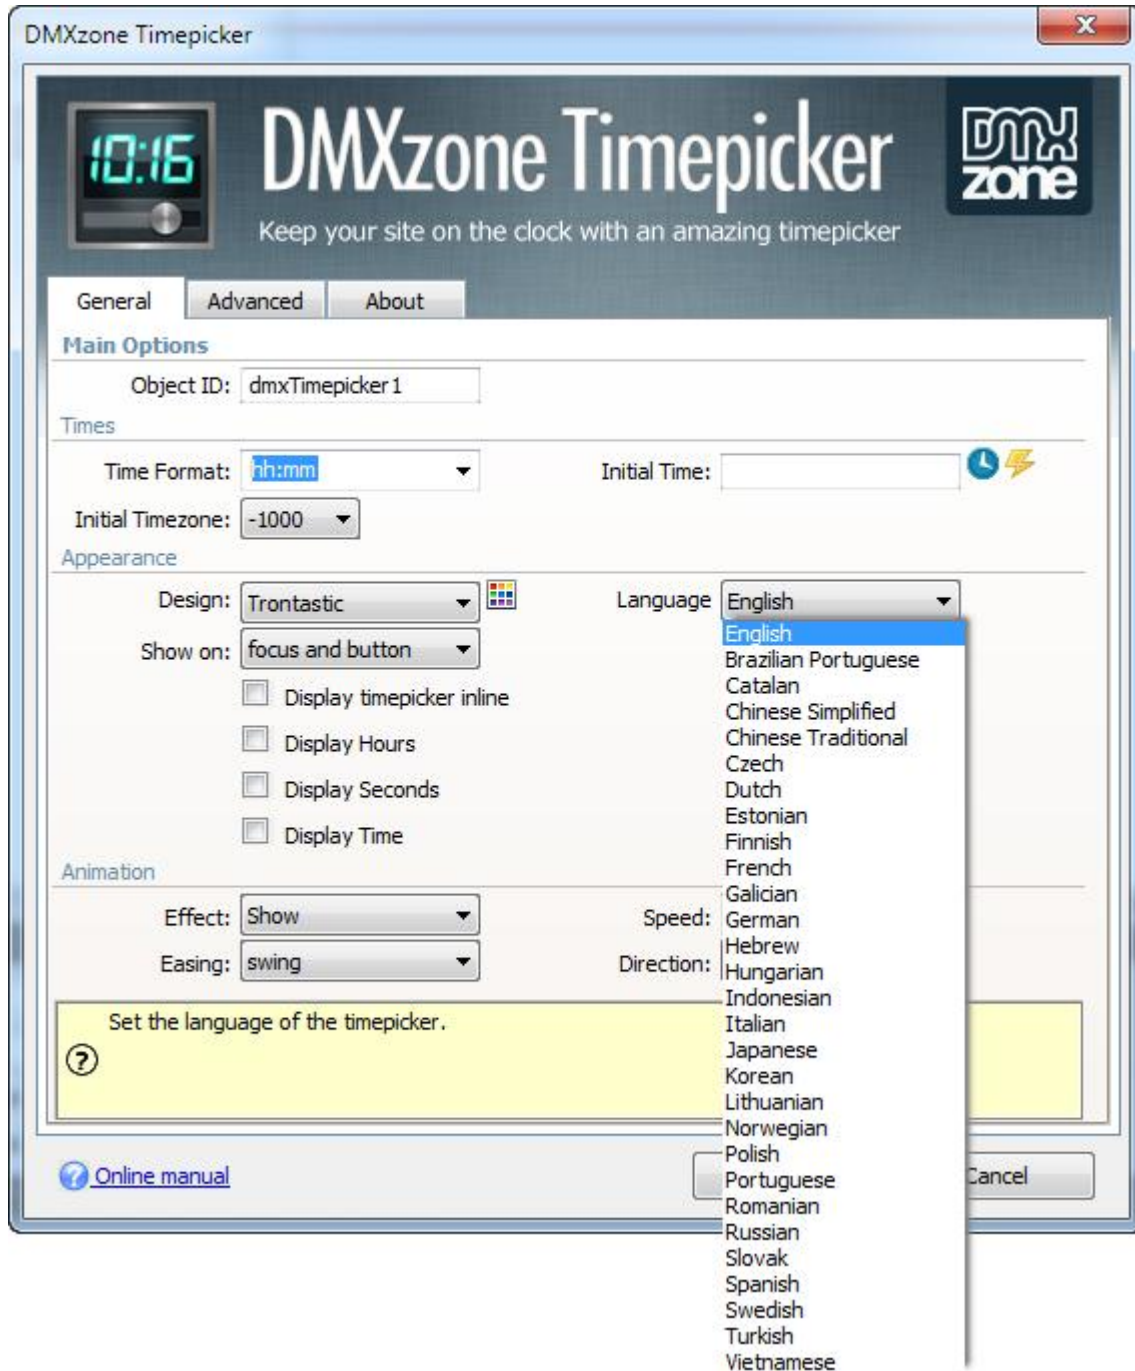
DMXzone Timepicker

10:16

DMXzone Timepicker

Keep your site on the clock with an amazing timepicker

DMX zone

General | Advanced | About

Main Options

Object ID: dmxTimepicker1

Times

Time Format: hh:mm

Initial Time:

Initial Timezone: -1000

Appearance

Design: Trontastic

Language English

Show on: focus and button

Display timepicker inline

Display Hours

Display Seconds

Display Time

Animation

Effect: Show

Speed:

Easing: swing

Direction:

Set the language of the timepicker.

English
Brazilian Portuguese
Catalan
Chinese Simplified
Chinese Traditional
Czech
Dutch
Estonian
Finnish
French
Galician
German
Hebrew
Hungarian
Indonesian
Italian
Japanese
Korean
Lithuanian
Norwegian
Polish
Portuguese
Romanian
Russian
Slovak
Spanish
Swedish
Turkish
Vietnamese

Online manual

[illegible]ancel